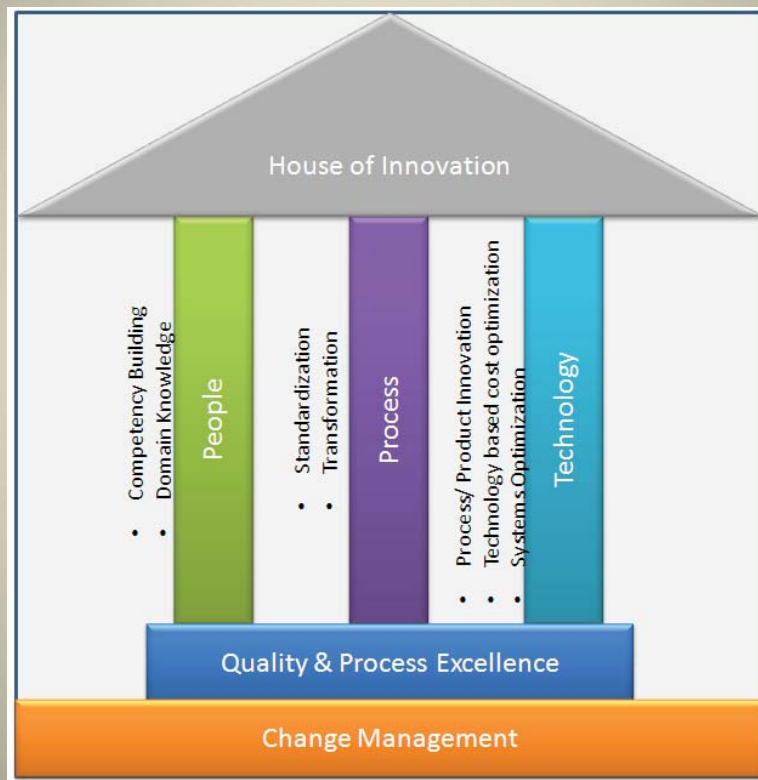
House of Innovation

- Competency Building
- Domain Knowledge

People

- Standardization
- Transformation

Process

- Process/ Product Innovation
- Technology based cost optimization
- Systems Optimization

Technology

Quality & Process Excellence

Change Management